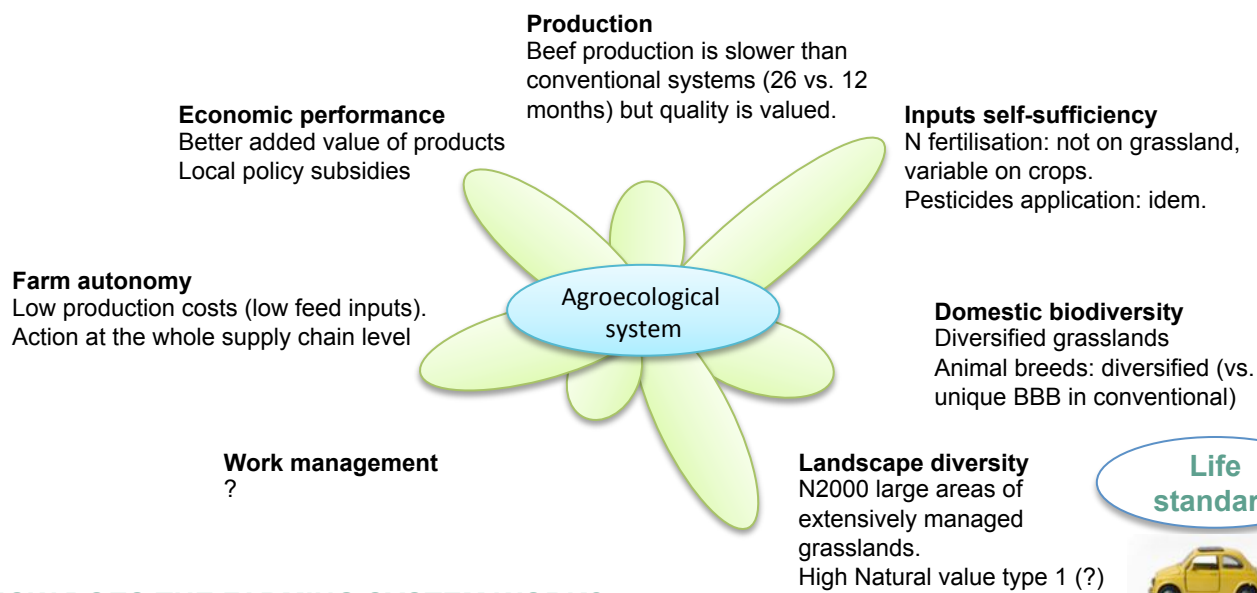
**Production**
Beef production is slower than conventional systems (26 vs. 12 months) but quality is valued.

**Economic performance**
Better added value of products
Local policy subsidies

**Inputs self-sufficiency**
N fertilisation: not on grassland, variable on crops.
Pesticides application: idem.

**Farm autonomy**
Low production costs (low feed inputs).
Action at the whole supply chain level

Agroecological system

**Domestic biodiversity**
Diversified grasslands
Animal breeds: diversified (vs. unique BBB in conventional)

**Work management**
?

**Landscape diversity**
N2000 large areas of extensively managed grasslands.
High Natural value type 1 (?)

Life standar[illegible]

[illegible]